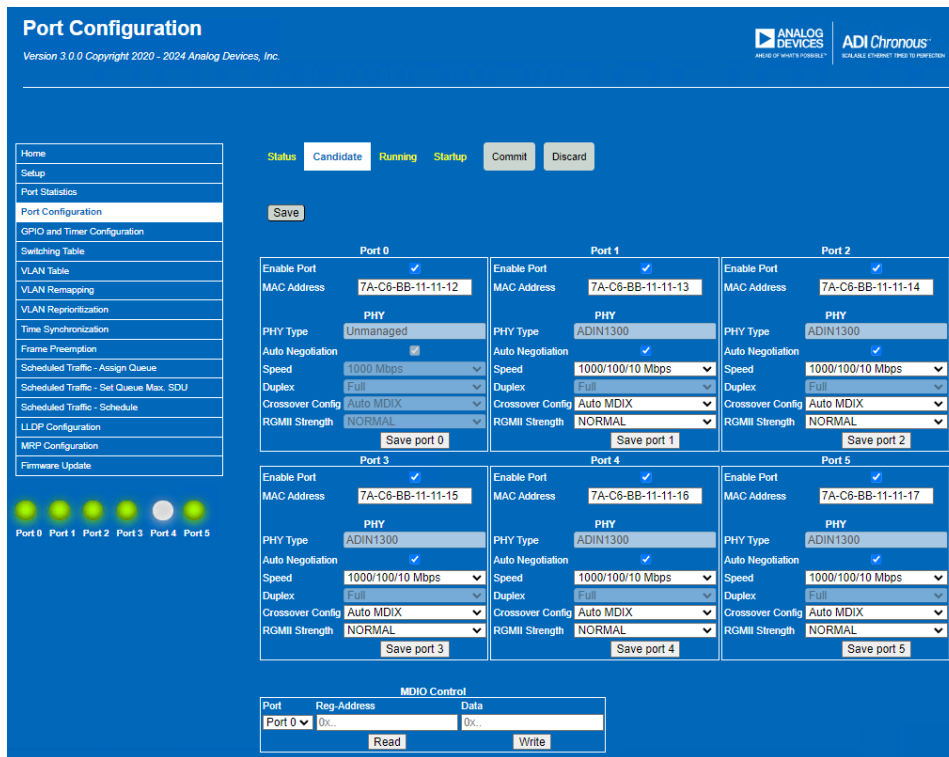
Port Configuration

Version 3.0.0 Copyright 2020 - 2024 Analog Devices, Inc.

ANALOG DEVICES AHEAD OF WHAT'S POSSIBLE™ | ADI Chronous™ SCALABLE ETHERNET TIMED TO PERFECTION

Home
Setup
Port Statistics
Port Configuration
GPIO and Timer Configuration
Switching Table
VLAN Table
VLAN Remapping
VLAN Reprioritization
Time Synchronization
Frame Preemption
Scheduled Traffic - Assign Queue
Scheduled Traffic - Set Queue Max. SDU
Scheduled Traffic - Schedule
LLDP Configuration
MRP Configuration
Firmware Update

Port 0 Port 1 Port 2 Port 3 Port 4 Port 5

Status Candidate Running Startup Commit Discard

Save

| Port 0 | | Port 1 | | Port 2 | |
|---|---|---|---|---|---|
| Enable Port | ✓ | Enable Port | ✓ | Enable Port | ✓ |
| MAC Address | 7A-C6-BB-11-11-12 | MAC Address | 7A-C6-BB-11-11-13 | MAC Address | 7A-C6-BB-11-11-14 |
| PHY | | PHY | | PHY | |
| PHY Type | Unmanaged | PHY Type | ADIN1300 | PHY Type | ADIN1300 |
| Auto Negotiation | ✓ | Auto Negotiation | ✓ | Auto Negotiation | ✓ |
| Speed | 1000 Mbps | Speed | 1000/100/10 Mbps | Speed | 1000/100/10 Mbps |
| Duplex | Full | Duplex | Full | Duplex | Full |
| Crossover Config | Auto MDIX | Crossover Config | Auto MDIX | Crossover Config | Auto MDIX |
| RGMII Strength | NORMAL | RGMII Strength | NORMAL | RGMII Strength | NORMAL |
| Save port 0 | | Save port 1 | | Save port 2 | |

| Port 3 | | Port 4 | | Port 5 | |
|---|---|---|---|---|---|
| Enable Port | ✓ | Enable Port | ✓ | Enable Port | ✓ |
| MAC Address | 7A-C6-BB-11-11-15 | MAC Address | 7A-C6-BB-11-11-16 | MAC Address | 7A-C6-BB-11-11-17 |
| PHY | | PHY | | PHY | |
| PHY Type | ADIN1300 | PHY Type | ADIN1300 | PHY Type | ADIN1300 |
| Auto Negotiation | ✓ | Auto Negotiation | ✓ | Auto Negotiation | ✓ |
| Speed | 1000/100/10 Mbps | Speed | 1000/100/10 Mbps | Speed | 1000/100/10 Mbps |
| Duplex | Full | Duplex | Full | Duplex | Full |
| Crossover Config | Auto MDIX | Crossover Config | Auto MDIX | Crossover Config | Auto MDIX |
| RGMII Strength | NORMAL | RGMII Strength | NORMAL | RGMII Strength | NORMAL |
| Save port 3 | | Save port 4 | | Save port 5 | |

MDIO Control

| Port | Reg-Address | Data |
|---|---|---|
| Port 0 | 0x.. | 0x.. |
| | Read | Write |